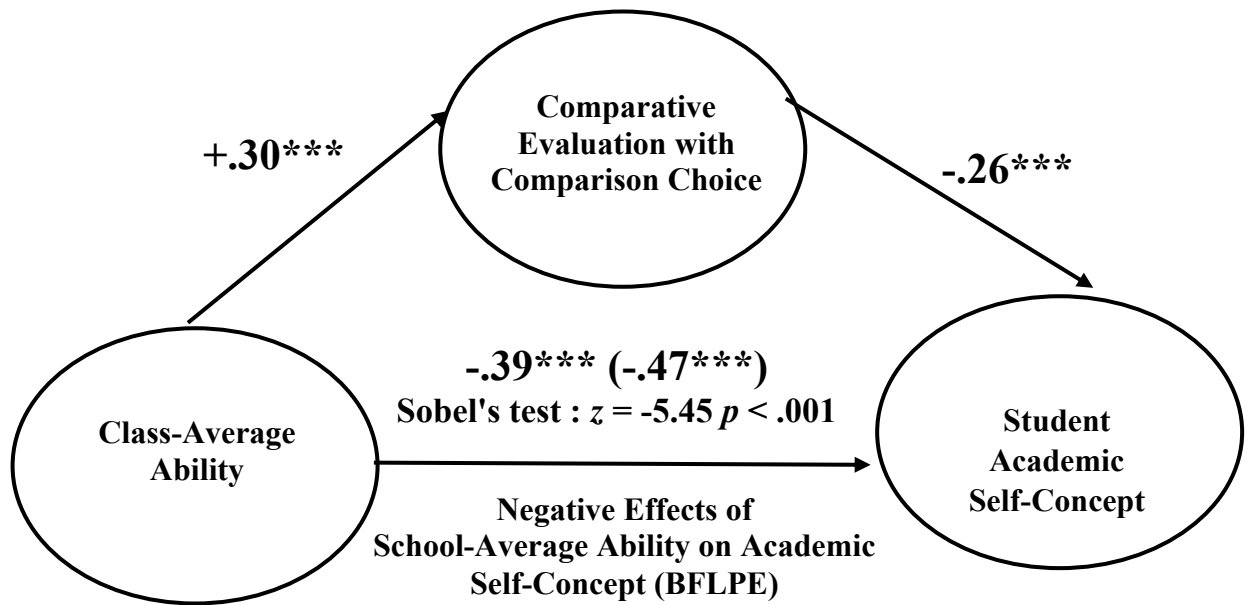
Comparative Evaluation with Comparison Choice

+.30***

-.26***

-.39*** (-.47***)
Sobel's test : $z = -5.45$ $p < .001$

Class-Average Ability

Student Academic Self-Concept

Negative Effects of School-Average Ability on Academic Self-Concept (BFLPE)